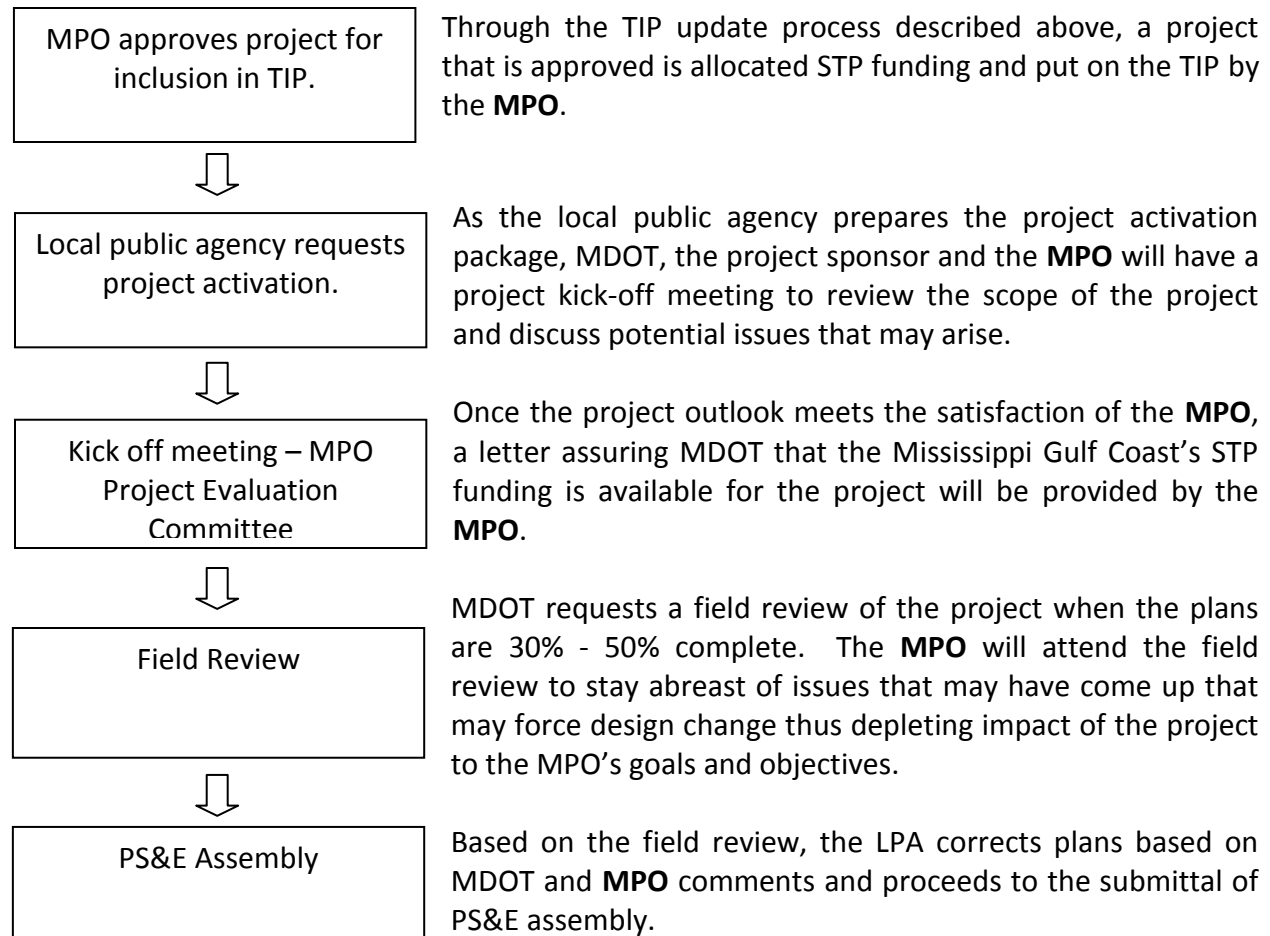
MPO approves project for inclusion in TIP.

Through the TIP update process described above, a project that is approved is allocated STP funding and put on the TIP by the **MPO**.

Local public agency requests project activation.

As the local public agency prepares the project activation package, MDOT, the project sponsor and the **MPO** will have a project kick-off meeting to review the scope of the project and discuss potential issues that may arise.

Kick off meeting – MPO Project Evaluation Committee

Once the project outlook meets the satisfaction of the **MPO**, a letter assuring MDOT that the Mississippi Gulf Coast's STP funding is available for the project will be provided by the **MPO**.

Field Review

MDOT requests a field review of the project when the plans are 30% - 50% complete. The **MPO** will attend the field review to stay abreast of issues that may have come up that may force design change thus depleting impact of the project to the MPO's goals and objectives.

PS&E Assembly

Based on the field review, the LPA corrects plans based on MDOT and **MPO** comments and proceeds to the submittal of PS&E assembly.